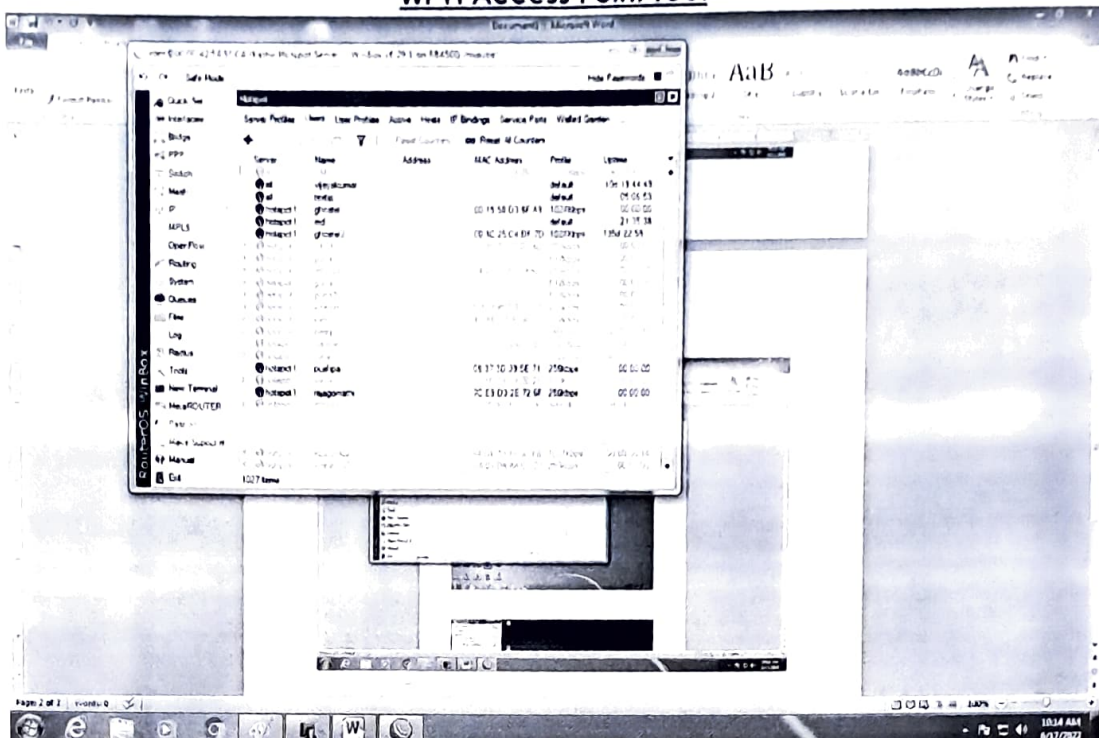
Document1 - Microsoft Word

Safe Mode

Hide Passwords

AaB

Quick Set
Interfaces
Bridge
PPP
Switch
Mesh
IP
MPLS
OpenFlow
Routing
System
Queues
Files
Log
Radius
Tools
New Terminal
MetaROUTER
Make Supout.rif
Manual
Exit

RouterOS WinBox

Hotspot

Server Profiles | Users | User Profiles | Active | Hosts | IP Bindings | Service Ports | Walled Garden

Reset Counters | Reset All Counters

| Server | Name | Address | MAC Address | Profile | Uptime |
|---|---|---|---|---|---|
| all | vijaykumar | | | default | 13d 13:44:43 |
| all | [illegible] | | | default | 05:06:53 |
| hotspot1 | ghdake | | 00:15:58:D3:6F:A1 | 1024Kbps | 00:00:00 |
| hotspot1 | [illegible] | | | default | 21:35:38 |
| hotspot1 | ghdake.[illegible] | | 00:1C:25:C4:DF:7D | 1024Kbps | 135d 22:59 |
| hotspot1 | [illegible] | | 06:17:3D:39:5E:71 | 256Kbps | 00:00:00 |
| hotspot1 | nagomathi | | 7C:E3:D3:2E:72:6F | 256Kbps | 00:00:00 |

1027 items

Page 2 of 2 | Words: 0

100%

10:14 AM